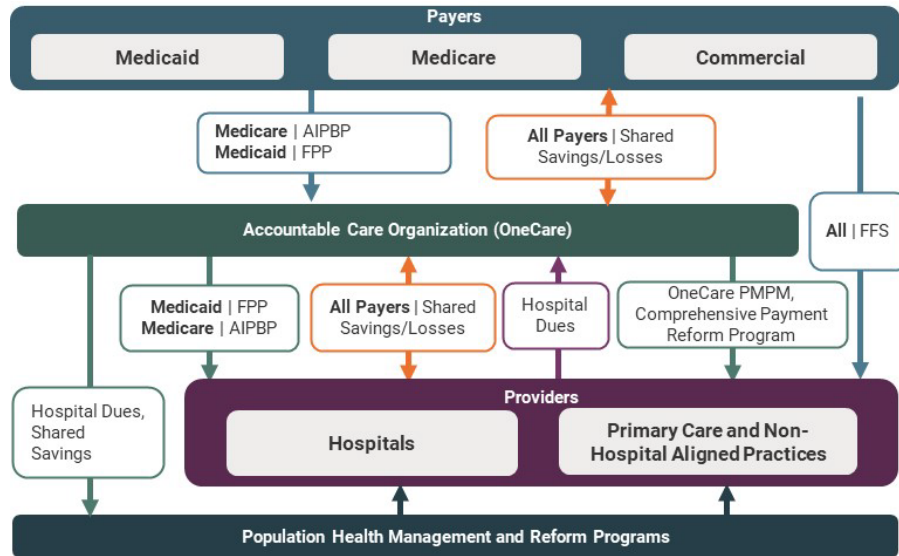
Payers

Medicaid

Medicare

Commercial

Medicare | AIPBP
Medicaid | FPP

All Payers | Shared Savings/Losses

All | FFS

Accountable Care Organization (OneCare)

Medicaid | FPP
Medicare | AIPBP

All Payers | Shared Savings/Losses

Hospital Dues

OneCare PMPM, Comprehensive Payment Reform Program

Hospital Dues, Shared Savings

Providers

Hospitals

Primary Care and Non-Hospital Aligned Practices

Population Health Management and Reform Programs